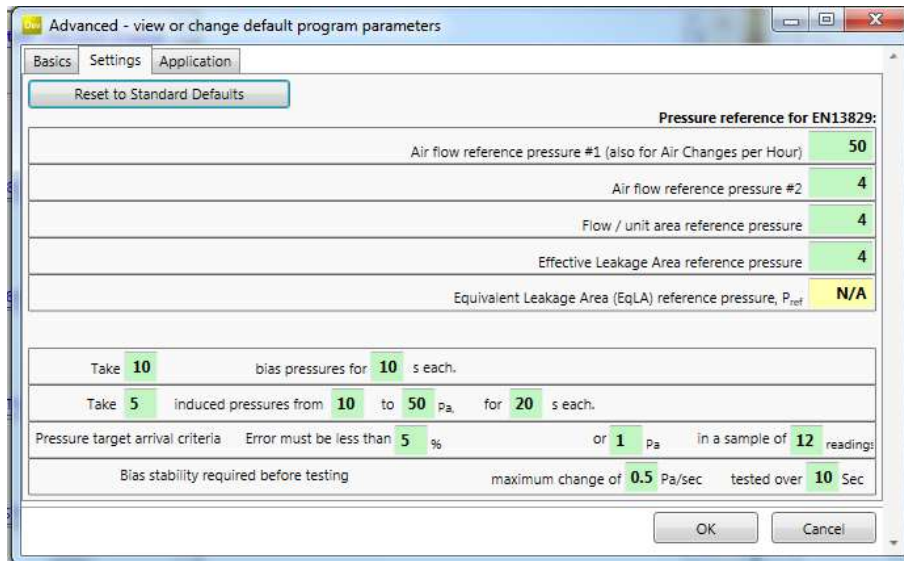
Advanced - view or change default program parameters

Basics Settings Application

Reset to Standard Defaults

Pressure reference for EN13829:

Air flow reference pressure #1 (also for Air Changes per Hour) 50

Air flow reference pressure #2 4

Flow / unit area reference pressure 4

Effective Leakage Area reference pressure 4

Equivalent Leakage Area (EqLA) reference pressure, $P_{ref}$ N/A

Take 10 bias pressures for 10 s each.

Take 5 induced pressures from 10 to 50 Pa, for 20 s each.

Pressure target arrival criteria Error must be less than 5 % or 1 Pa in a sample of 12 readings

Bias stability required before testing maximum change of 0.5 Pa/sec tested over 10 Sec

OK Cancel